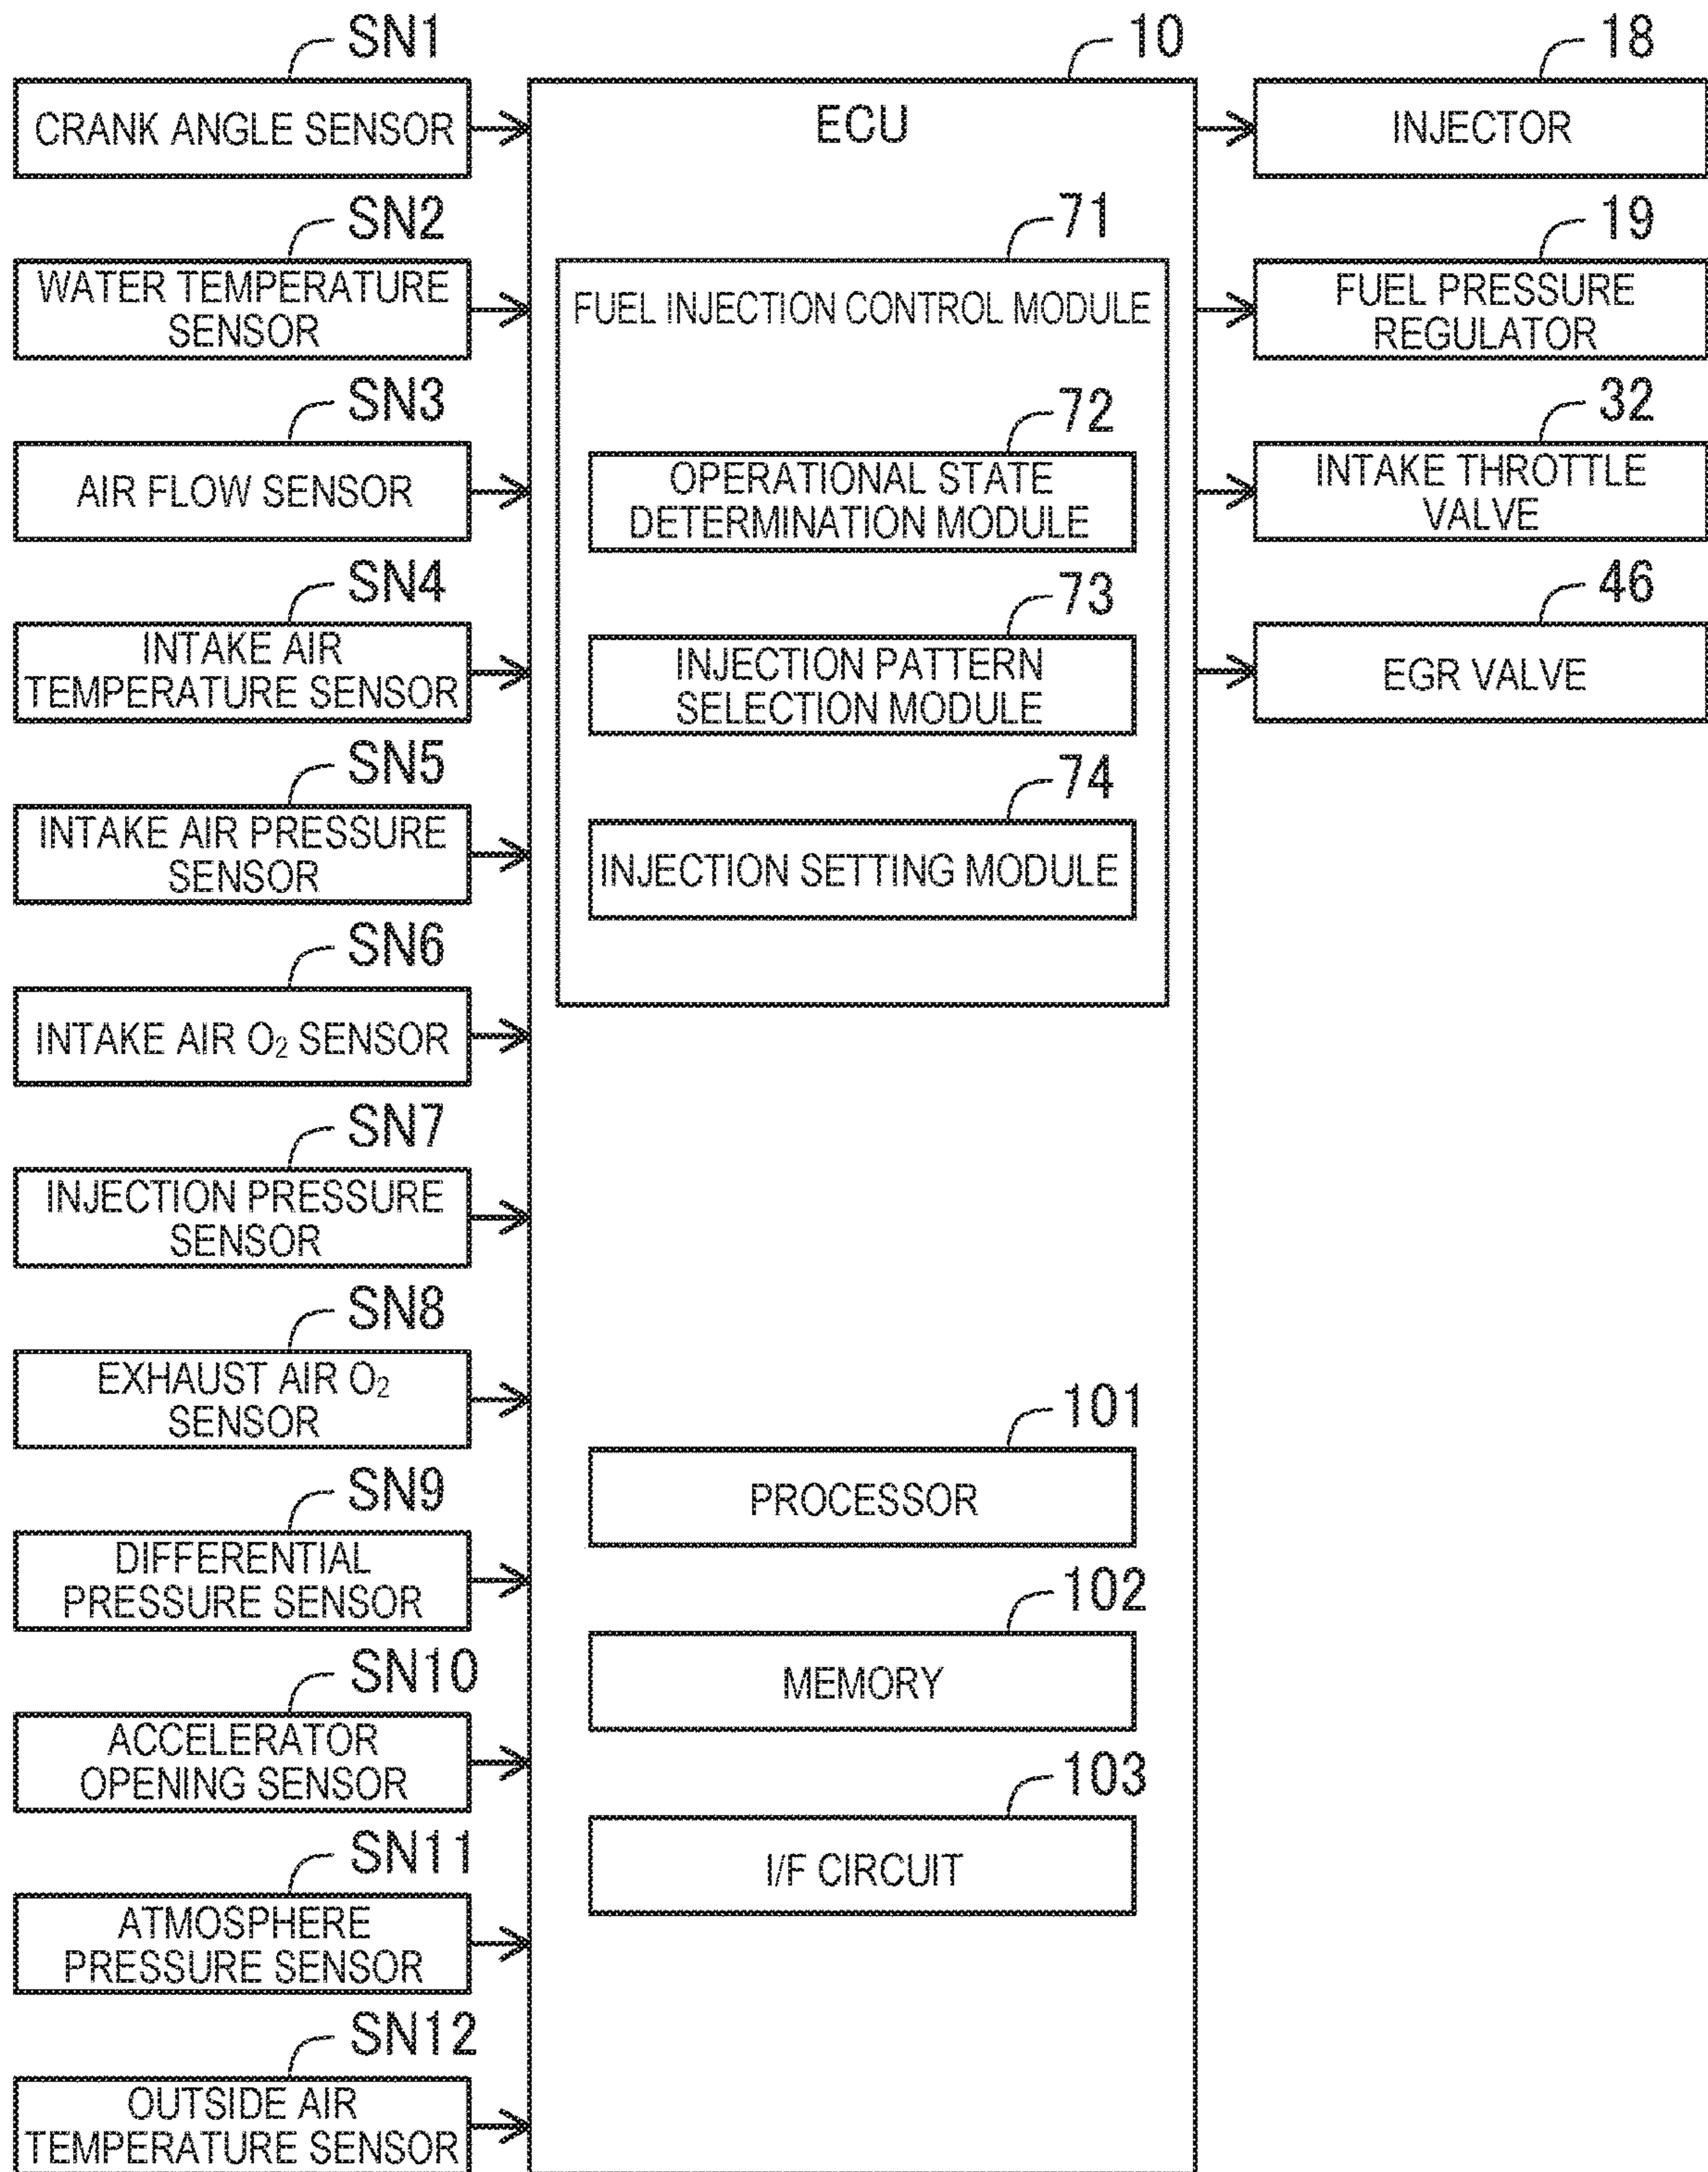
SN1
CRANK ANGLE SENSOR

SN2
WATER TEMPERATURE SENSOR

SN3
AIR FLOW SENSOR

SN4
INTAKE AIR TEMPERATURE SENSOR

SN5
INTAKE AIR PRESSURE SENSOR

SN6
INTAKE AIR $O_2$ SENSOR

SN7
INJECTION PRESSURE SENSOR

SN8
EXHAUST AIR $O_2$ SENSOR

SN9
DIFFERENTIAL PRESSURE SENSOR

SN10
ACCELERATOR OPENING SENSOR

SN11
ATMOSPHERE PRESSURE SENSOR

SN12
OUTSIDE AIR TEMPERATURE SENSOR

10
ECU

71
FUEL INJECTION CONTROL MODULE

72
OPERATIONAL STATE DETERMINATION MODULE

73
INJECTION PATTERN SELECTION MODULE

74
INJECTION SETTING MODULE

101
PROCESSOR

102
MEMORY

103
I/F CIRCUIT

18
INJECTOR

19
FUEL PRESSURE REGULATOR

32
INTAKE THROTTLE VALVE

46
EGR VALVE